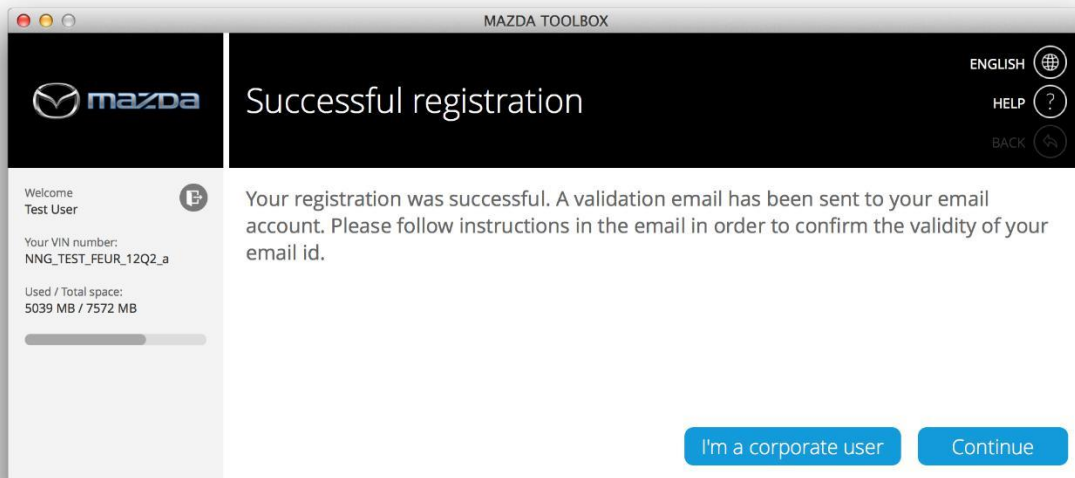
MAZDA TOOLBOX

mazda

Successful registration

ENGLISH

HELP

BACK

Welcome
Test User

Your VIN number:
NNG_TEST_FEUR_12Q2_a

Used / Total space:
5039 MB / 7572 MB

Your registration was successful. A validation email has been sent to your email account. Please follow instructions in the email in order to confirm the validity of your email id.

I'm a corporate user

Continue